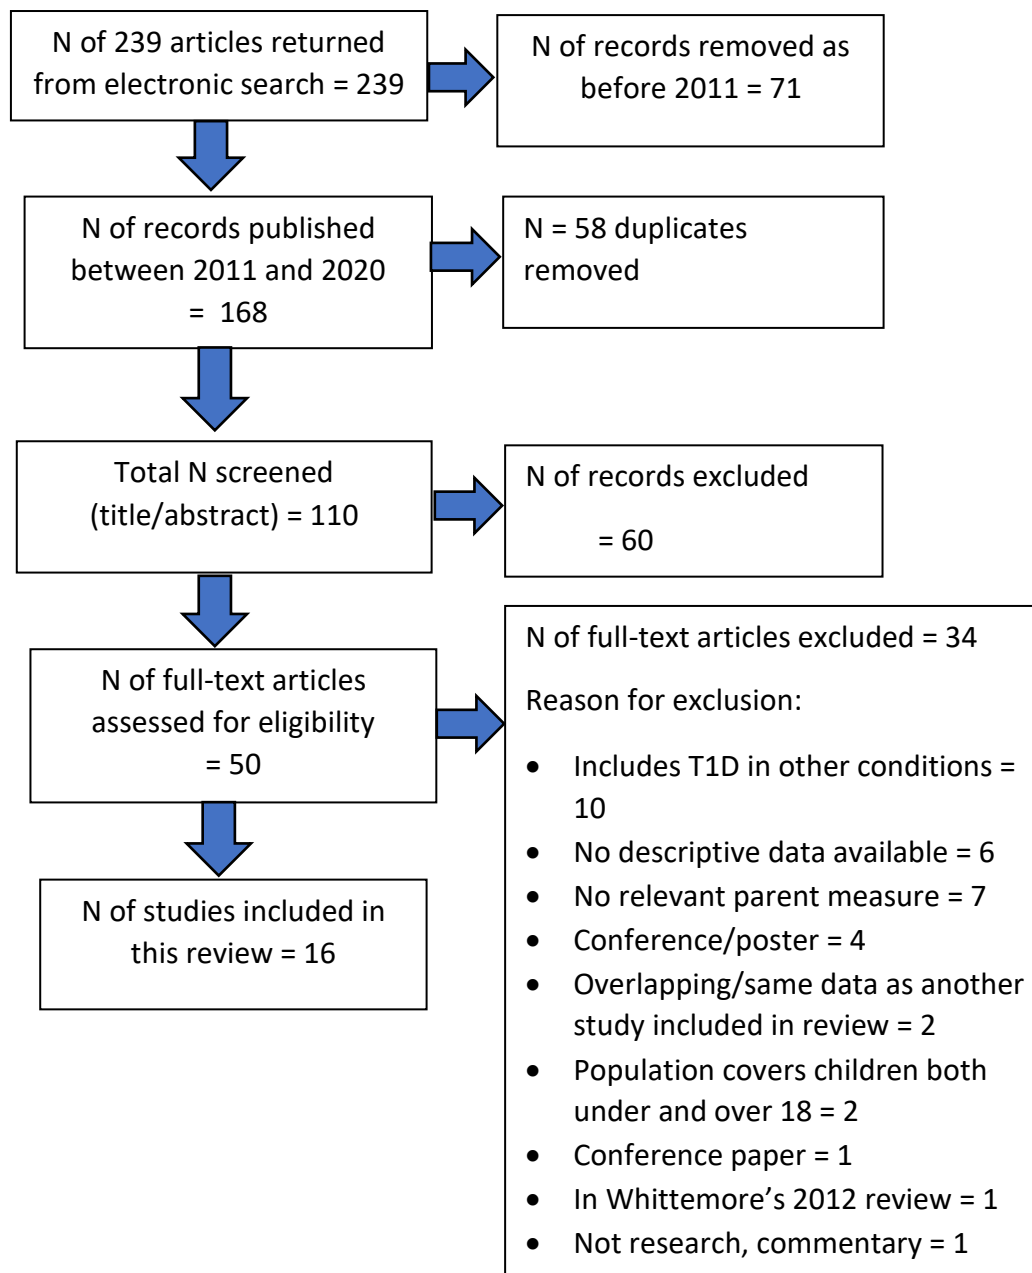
N of 239 articles returned from electronic search = 239

N of records removed as before 2011 = 71

N of records published between 2011 and 2020 = 168

N = 58 duplicates removed

Total N screened (title/abstract) = 110

N of records excluded = 60

N of full-text articles assessed for eligibility = 50

N of full-text articles excluded = 34

Reason for exclusion:

- Includes T1D in other conditions = 10
- No descriptive data available = 6
- No relevant parent measure = 7
- Conference/poster = 4
- Overlapping/same data as another study included in review = 2
- Population covers children both under and over 18 = 2
- Conference paper = 1
- In Whittemore's 2012 review = 1
- Not research, commentary = 1

N of studies included in this review = 16